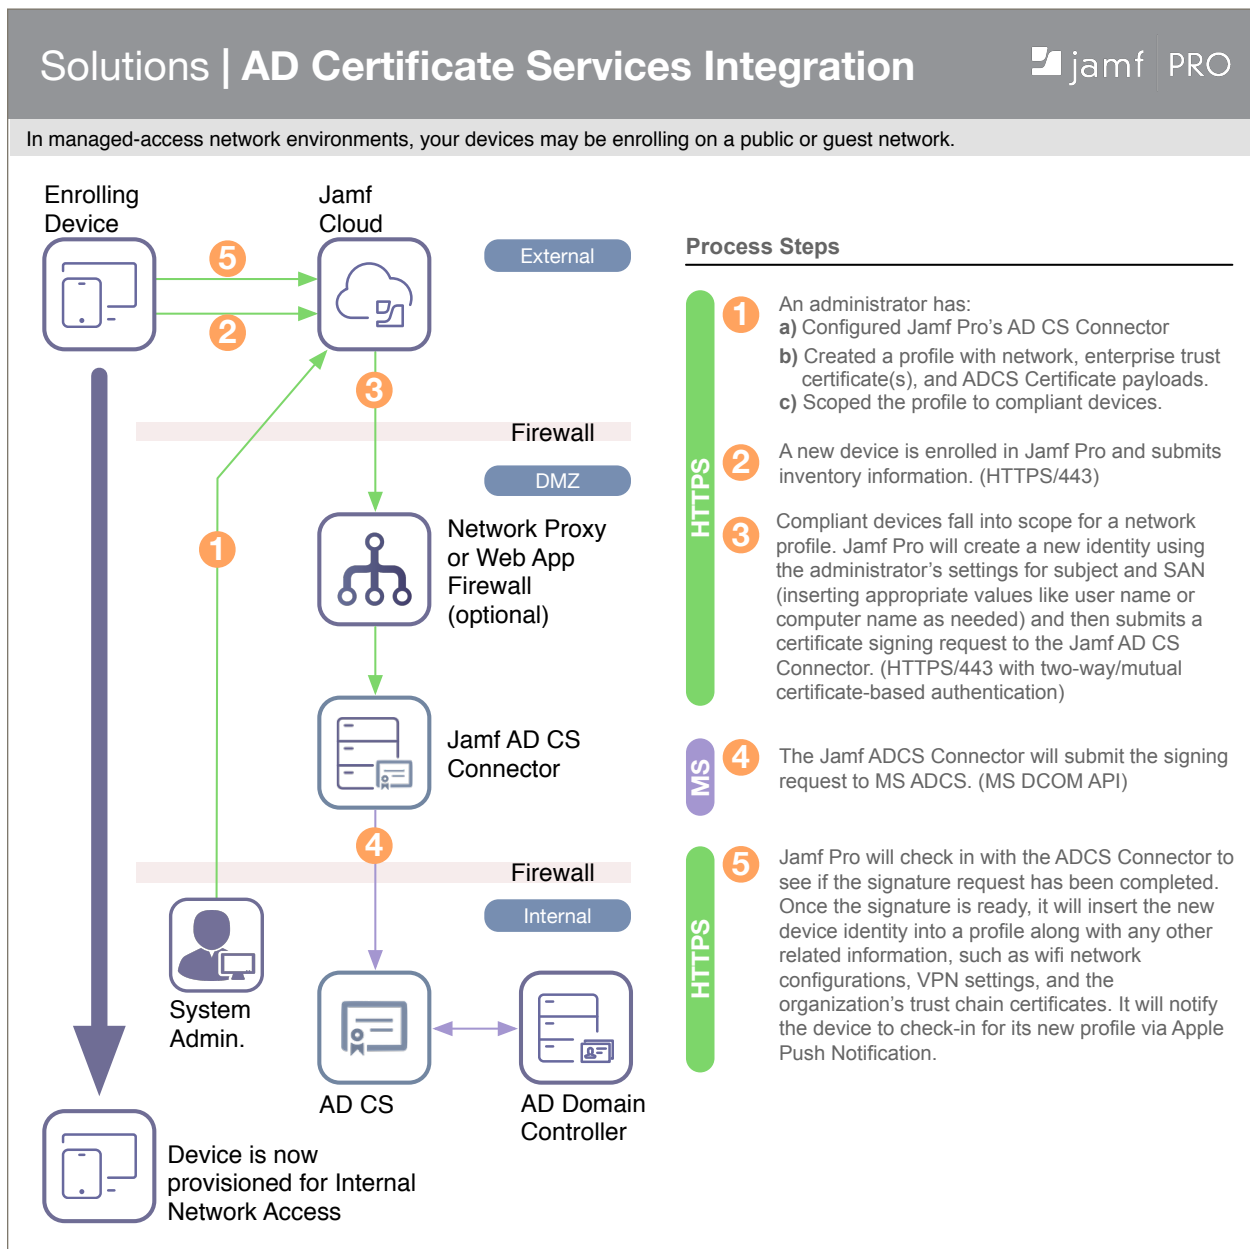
Solutions | AD Certificate Services Integration

jamf | PRO

In managed-access network environments, your devices may be enrolling on a public or guest network.

Enrolling Device

Jamf Cloud

External

5

2

3

Firewall

DMZ

1

Network Proxy or Web App Firewall (optional)

Jamf AD CS Connector

4

Firewall

Internal

System Admin.

AD CS

AD Domain Controller

Device is now provisioned for Internal Network Access

Process Steps

HTTPS

1 An administrator has:
a) Configured Jamf Pro's AD CS Connector
b) Created a profile with network, enterprise trust certificate(s), and ADCS Certificate payloads.
c) Scoped the profile to compliant devices.

2 A new device is enrolled in Jamf Pro and submits inventory information. (HTTPS/443)

3 Compliant devices fall into scope for a network profile. Jamf Pro will create a new identity using the administrator's settings for subject and SAN (inserting appropriate values like user name or computer name as needed) and then submits a certificate signing request to the Jamf AD CS Connector. (HTTPS/443 with two-way/mutual certificate-based authentication)

MS

4 The Jamf ADCS Connector will submit the signing request to MS ADCS. (MS DCOM API)

HTTPS

5 Jamf Pro will check in with the ADCS Connector to see if the signature request has been completed. Once the signature is ready, it will insert the new device identity into a profile along with any other related information, such as wifi network configurations, VPN settings, and the organization's trust chain certificates. It will notify the device to check-in for its new profile via Apple Push Notification.